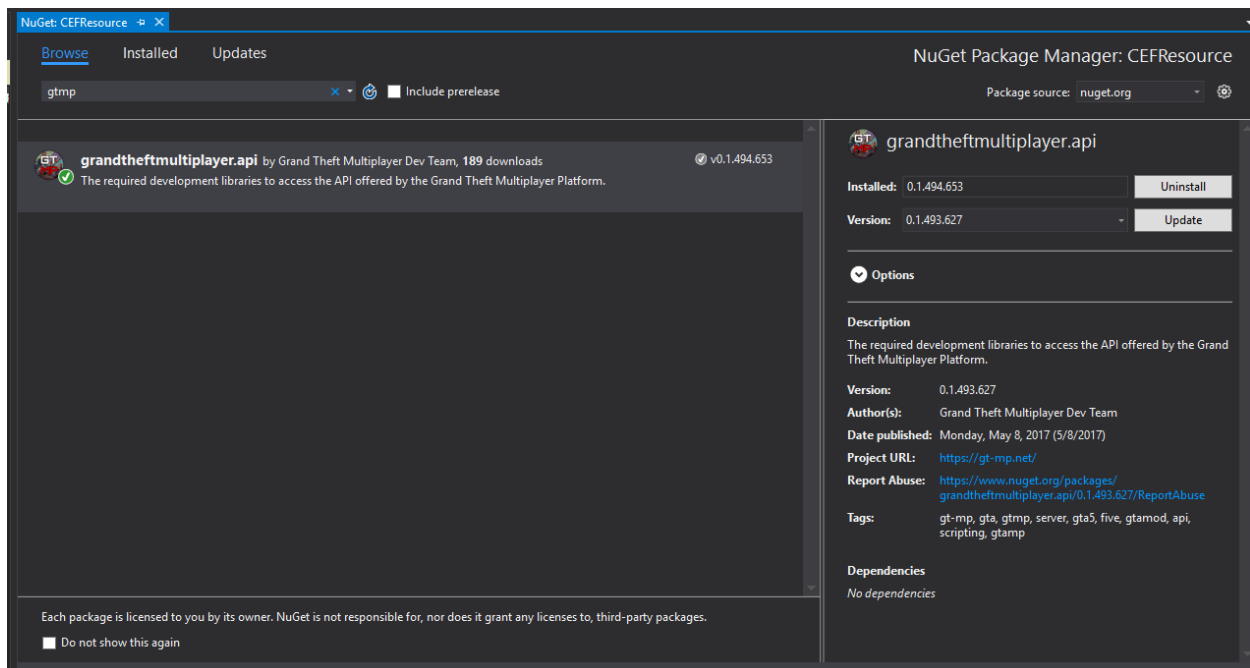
NuGet: CEFResource

Browse Installed Updates

NuGet Package Manager: CEFResource

gtmp

Include prerelease

Package source: nuget.org

GT

grandtheftmultiplayer.api by Grand Theft Multiplayer Dev Team, 189 downloads
The required development libraries to access the API offered by the Grand Theft Multiplayer Platform.

v0.1.494.653

grandtheftmultiplayer.api

Installed: 0.1.494.653 Uninstall

Version: 0.1.493.627 Update

Options

Description

The required development libraries to access the API offered by the Grand Theft Multiplayer Platform.

Version: 0.1.493.627

Author(s): Grand Theft Multiplayer Dev Team

Date published: Monday, May 8, 2017 (5/8/2017)

Project URL: https://gt-mp.net/

Report Abuse: https://www.nuget.org/packages/grandtheftmultiplayer.api/0.1.493.627/ReportAbuse

Tags: gt-mp, gta, gtmp, server, gta5, five, gtamod, api, scripting, gtamp

Dependencies

No dependencies

Each package is licensed to you by its owner. NuGet is not responsible for, nor does it grant any licenses to, third-party packages.

Do not show this again